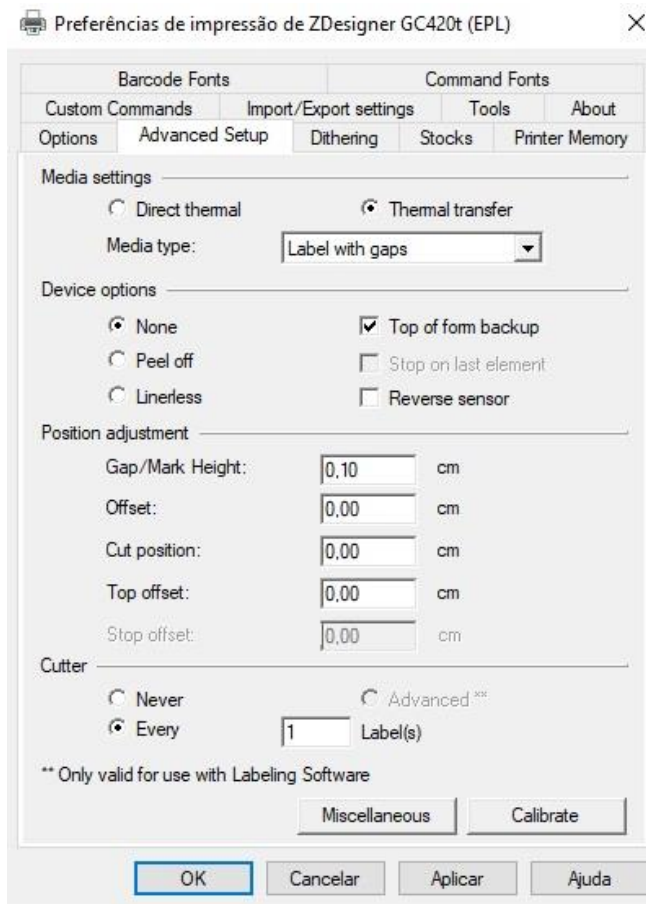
Preferências de impressão de ZDesigner GC420t (EPL) ×

Barcode Fonts
Command Fonts
Custom Commands
Import/Export settings
Tools
About
Options
Advanced Setup
Dithering
Stocks
Printer Memory

Media settings
Direct thermal
Thermal transfer
Media type: Label with gaps

Device options
None
Top of form backup
Peel off
Stop on last element
Linerless
Reverse sensor

Position adjustment
Gap/Mark Height: 0,10 cm
Offset: 0,00 cm
Cut position: 0,00 cm
Top offset: 0,00 cm
Stop offset: 0,00 cm

Cutter
Never
Advanced **
Every 1 Label(s)

** Only valid for use with Labeling Software

Miscellaneous
Calibrate

OK
Cancelar
Aplicar
Ajuda